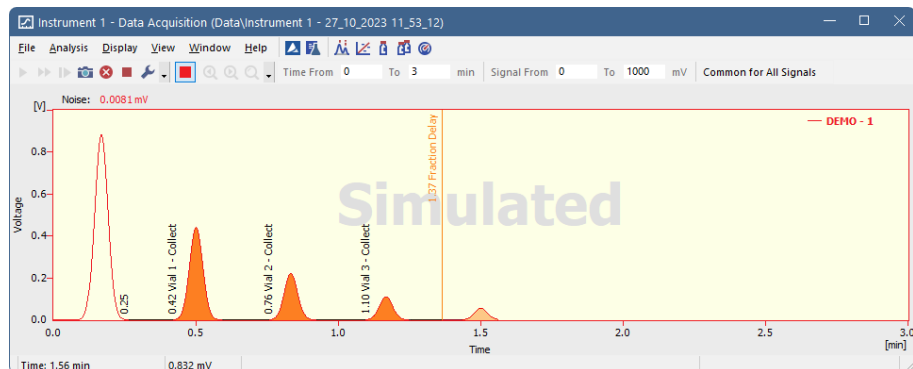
Instrument 1 - Data Acquisition (Data\Instrument 1 - 27_10_2023 11_53_12)

File Analysis Display View Window Help

Time From 0 To 3 min Signal From 0 To 1000 mV Common for All Signals

[V] Noise: 0.0081 mV

DEMO - 1

Simulated

1.37 Fraction Delay

0.42 Vial 1 - Collect

0.76 Vial 2 - Collect

1.10 Vial 3 - Collect

0.25

Voltage

0.8
0.6
0.4
0.2
0.0

0.0 0.5 1.0 1.5 2.0 2.5 3.0

Time

[min]

Time: 1.56 min 0.832 mV